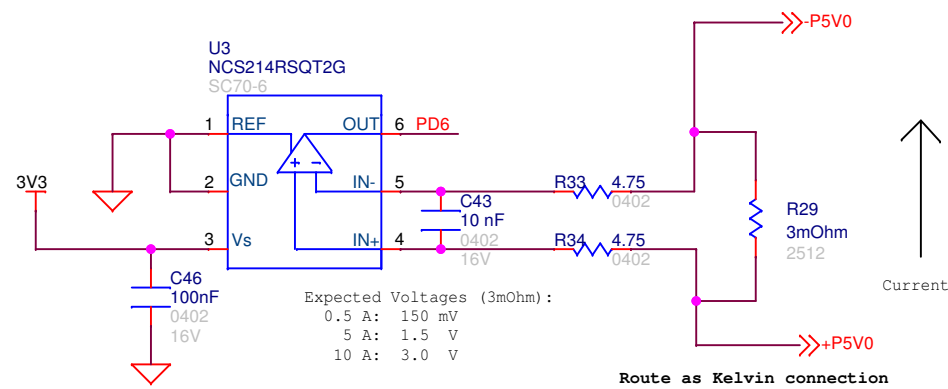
U3
NCS214RSQT2G
SC70-6

1 REF
OUT 6 PD6
2 GND
IN- 5
3 Vs
IN+ 4

3V3

C43
10 nF
0402
16V

R33 4.75
0402

R34 4.75
0402

R29
3mOhm
2512

-P5V0
+P5V0

C46
100nF
0402
16V

Current

Expected Voltages (3mOhm):
0.5 A: 150 mV
5 A: 1.5 V
10 A: 3.0 V

Route as Kelvin connection